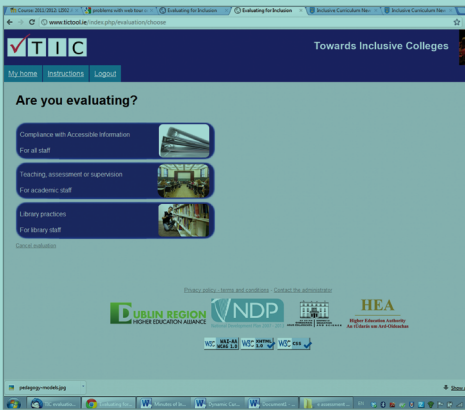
Course: 2011/2012-12IN2 | problems with web tour | Evaluating for Inclusion | Evaluating for Inclusion | Inclusive Curriculum New | Inclusive Curriculum New

www.tictool.ie/index.php/evaluation/choose

TIC

Towards Inclusive Colleges

My home | Instructions | Logout

Are you evaluating?

Compliance with Accessible Information

For all staff

Teaching, assessment or supervision

For academic staff

Library practices

For library staff

Cancel evaluation

Privacy policy - terms and conditions - Contact the administrator

DUBLIN REGION HIGHER EDUCATION ALLIANCE

NDP

HEA

Higher Education Authority
An tÚdarás um Ard-Oideachas

W3C WAI-AA WCAG 1.0

W3C XHTML 1.0

W3C CSS

pedagogy-models.jpg

Show all